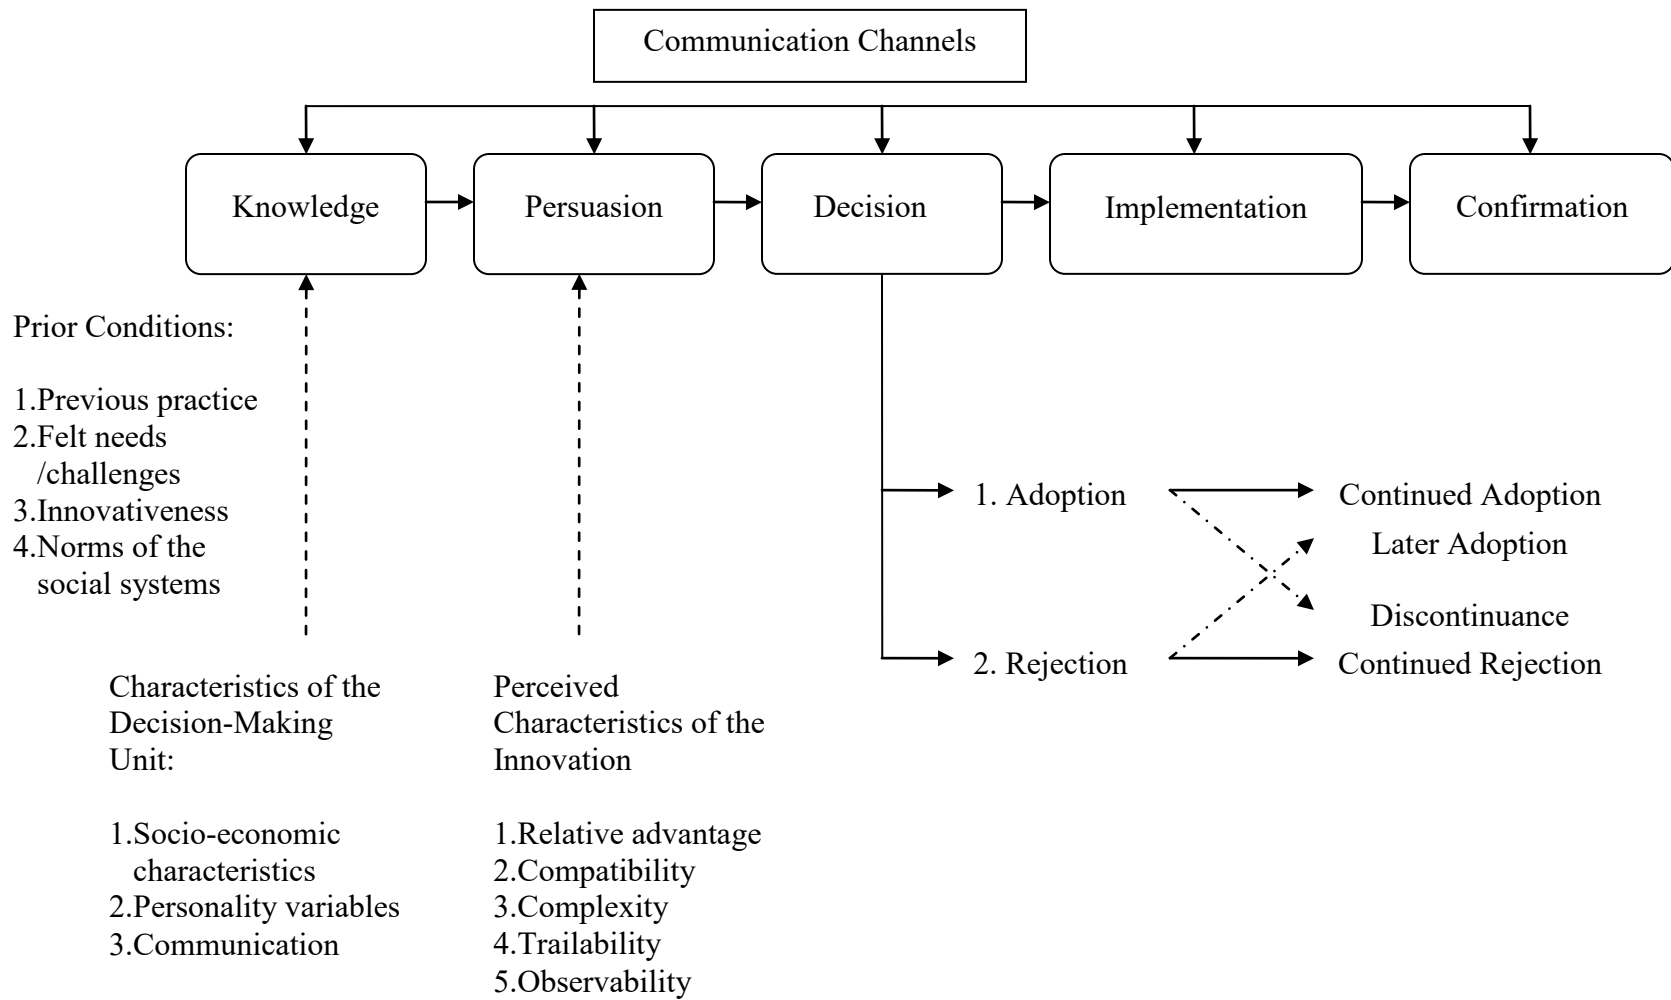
Communication Channels

Knowledge

Persuasion

Decision

Implementation

Confirmation

Prior Conditions:

1.Previous practice
2.Felt needs /challenges
3.Innovativeness
4.Norms of the social systems

1. Adoption

Continued Adoption

Later Adoption

Discontinuance

2. Rejection

Continued Rejection

Characteristics of the Decision-Making Unit:

1.Socio-economic characteristics
2.Personality variables
3.Communication

Perceived Characteristics of the Innovation

1.Relative advantage
2.Compatibility
3.Complexity
4.Trailability
5.Observability